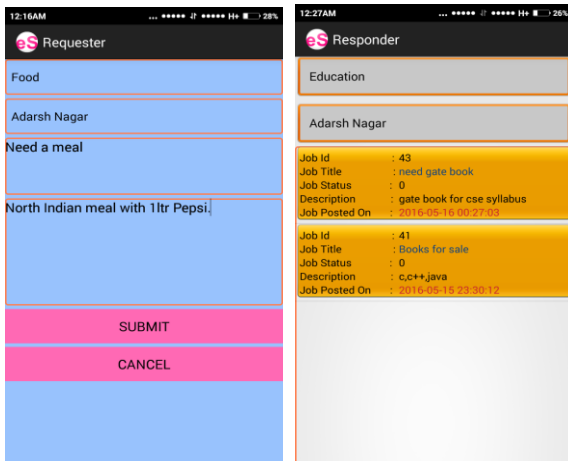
12:16AM ... H+ 28%

eS Requester

Food

Adarsh Nagar

Need a meal

North Indian meal with 1ltr Pepsi.

SUBMIT

CANCEL

12:27AM ... H+ 26%

eS Responder

Education

Adarsh Nagar

| | |
|---|---|
| Job Id | : 43 |
| Job Title | : need gate book |
| Job Status | : 0 |
| Description | : gate book for cse syllabus |
| Job Posted On | : 2016-05-16 00:27:03 |

| | |
|---|---|
| Job Id | : 41 |
| Job Title | : Books for sale |
| Job Status | : 0 |
| Description | : c,c++,java |
| Job Posted On | : 2016-05-15 23:30:12 |